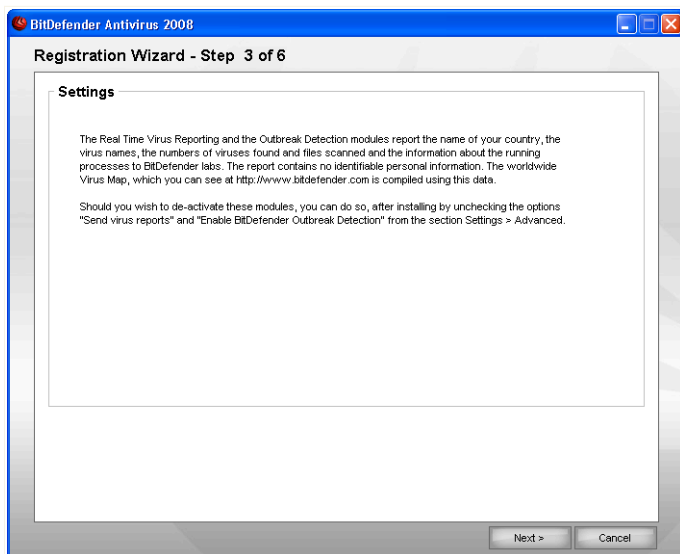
BitDefender Antivirus 2008

Registration Wizard - Step 3 of 6

Settings

The Real Time Virus Reporting and the Outbreak Detection modules report the name of your country, the virus names, the numbers of viruses found and files scanned and the information about the running processes to BitDefender labs. The report contains no identifiable personal information. The worldwide Virus Map, which you can see at http://www.bitdefender.com is compiled using this data.

Should you wish to de-activate these modules, you can do so, after installing by unchecking the options "Send virus reports" and "Enable BitDefender Outbreak Detection" from the section Settings > Advanced.

Next >

Cancel